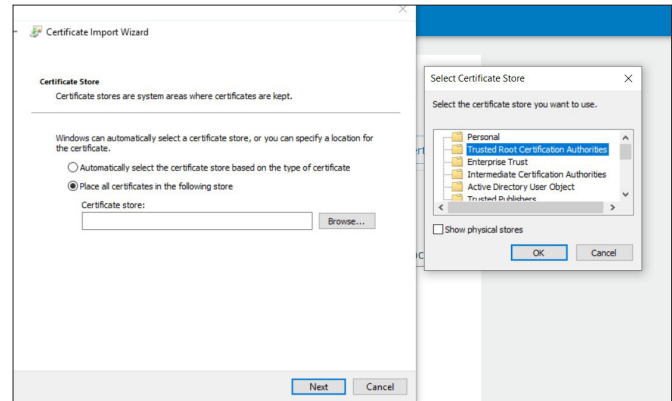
Certificate Import Wizard

Certificate Store

Certificate stores are system areas where certificates are kept.

Windows can automatically select a certificate store, or you can specify a location for the certificate.

Automatically select the certificate store based on the type of certificate

Place all certificates in the following store

Certificate store:

Browse...

Next

Cancel

Select Certificate Store

Select the certificate store you want to use.

Personal

Trusted Root Certification Authorities

Enterprise Trust

Intermediate Certification Authorities

Active Directory User Object

Trusted Publishers

Show physical stores

OK

Cancel